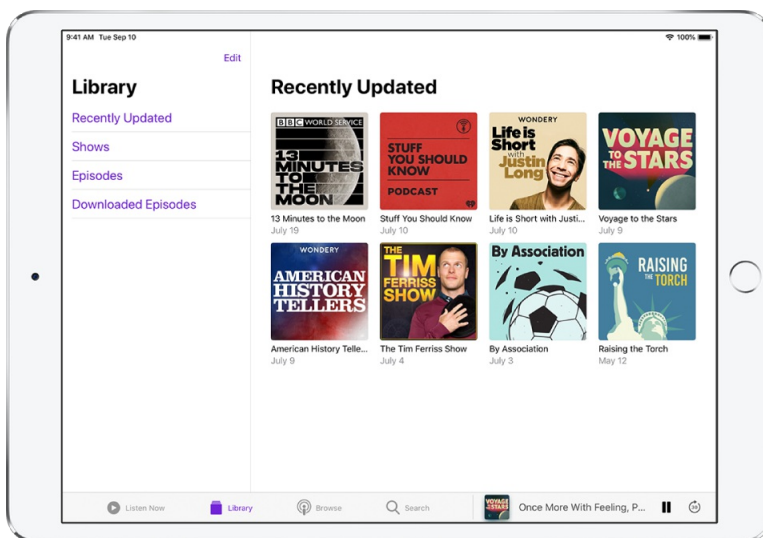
9:41 AM Tue Sep 10

100%

Edit

Library

Recently Updated

Shows

Episodes

Downloaded Episodes

Recently Updated

BBC WORLD SERVICE 13 MINUTES TO THE MOON

13 Minutes to the Moon
July 19

STUFF YOU SHOULD KNOW PODCAST

Stuff You Should Know
July 10

WONDERY Life is Short with Justin Long

Life is Short with Justi...
July 10

VOYAGE TO THE STARS

Voyage to the Stars
July 9

WONDERY AMERICAN HISTORY TELLERS

American History Telle...
July 9

THE TIM FERRISS SHOW

The Tim Ferriss Show
July 4

By Association

By Association
July 3

RAISING THE TORCH

Raising the Torch
May 12

Listen Now

Library

Browse

Search

VOYAGE TO THE STARS

Once More With Feeling, P...

30